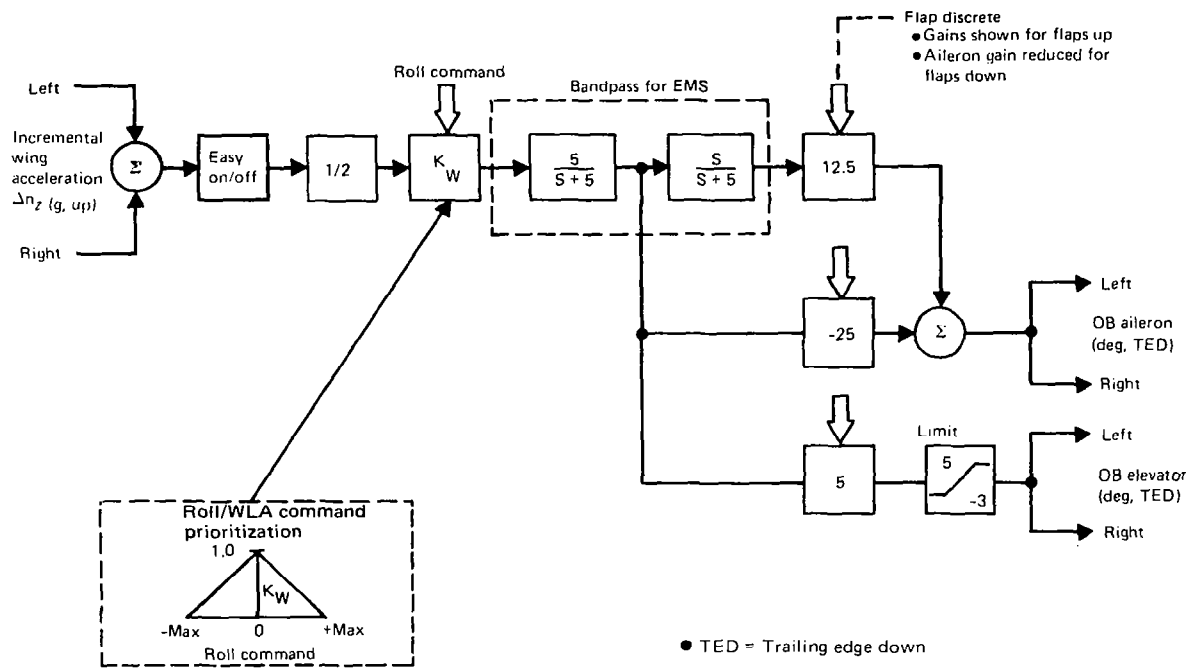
Flap discrete
• Gains shown for flaps up
• Aileron gain reduced for flaps down

Roll command

Bandpass for EMS

Left

Incremental wing acceleration $\Delta n_z$ (g, up)

Right

$\Sigma$

Easy on/off

1/2

$K_W$

$\frac{5}{S+5}$

$\frac{S}{S+5}$

12.5

-25

$\Sigma$

Left

OB aileron (deg, TED)

Right

Limit

5

5

-3

Left

OB elevator (deg, TED)

Right

Roll/WLA command prioritization

1.0

$K_W$

-Max

0

+Max

Roll command

• TED = Trailing edge down